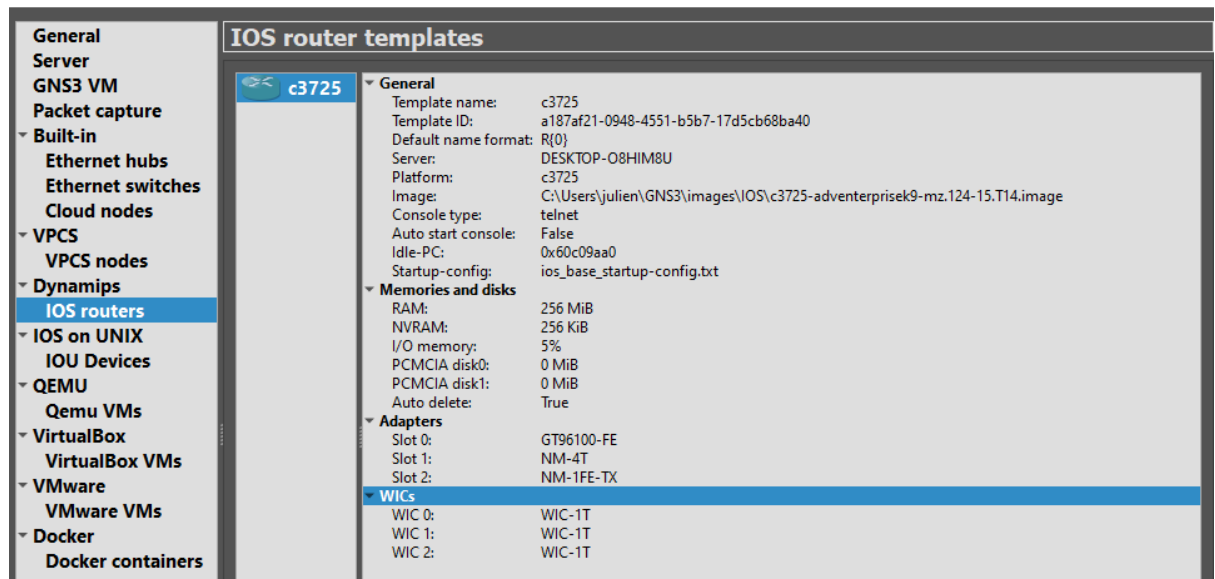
General
Server
GNS3 VM
Packet capture
Built-in
Ethernet hubs
Ethernet switches
Cloud nodes
VPCS
VPCS nodes
Dynamips
IOS routers
IOS on UNIX
IOU Devices
QEMU
Qemu VMs
VirtualBox
VirtualBox VMs
VMware
VMware VMs
Docker
Docker containers

IOS router templates

c3725

General

| | |
|---|---|
| Template name: | c3725 |
| Template ID: | a187af21-0948-4551-b5b7-17d5cb68ba40 |
| Default name format: | R{0} |
| Server: | DESKTOP-O8HIM8U |
| Platform: | c3725 |
| Image: | C:\Users\julien\GNS3\images\IOS\c3725-adventerprisek9-mz.124-15.T14.image |
| Console type: | telnet |
| Auto start console: | False |
| Idle-PC: | 0x60c09aa0 |
| Startup-config: | ios_base_startup-config.txt |

Memories and disks

| | |
|---|---|
| RAM: | 256 MiB |
| NVRAM: | 256 KiB |
| I/O memory: | 5% |
| PCMCIA disk0: | 0 MiB |
| PCMCIA disk1: | 0 MiB |
| Auto delete: | True |

Adapters

| | |
|---|---|
| Slot 0: | GT96100-FE |
| Slot 1: | NM-4T |
| Slot 2: | NM-1FE-TX |

WICs

| | |
|---|---|
| WIC 0: | WIC-1T |
| WIC 1: | WIC-1T |
| WIC 2: | WIC-1T |